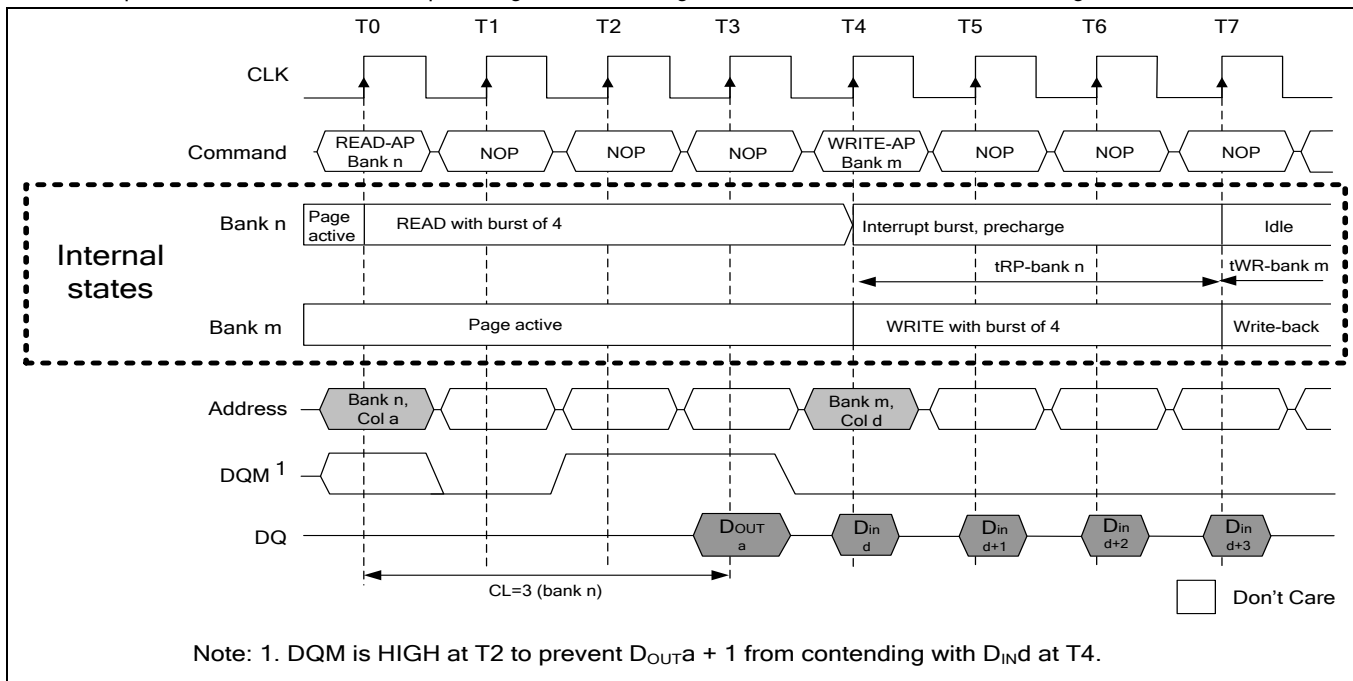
T0 T1 T2 T3 T4 T5 T6 T7

CLK

Command READ-AP Bank n NOP NOP NOP WRITE-AP Bank m NOP NOP NOP

Bank n Page active READ with burst of 4 Interrupt burst, precharge Idle

Internal states

tRP-bank n tWR-bank m

Bank m Page active WRITE with burst of 4 Write-back

Address Bank n, Col a Bank m, Col d

DQM 1

DQ DOUT a Din d Din d+1 Din d+2 Din d+3

CL=3 (bank n)

Don't Care

Note: 1. DQM is HIGH at T2 to prevent $D_{OUT}$a + 1 from contending with $D_{IN}$d at T4.